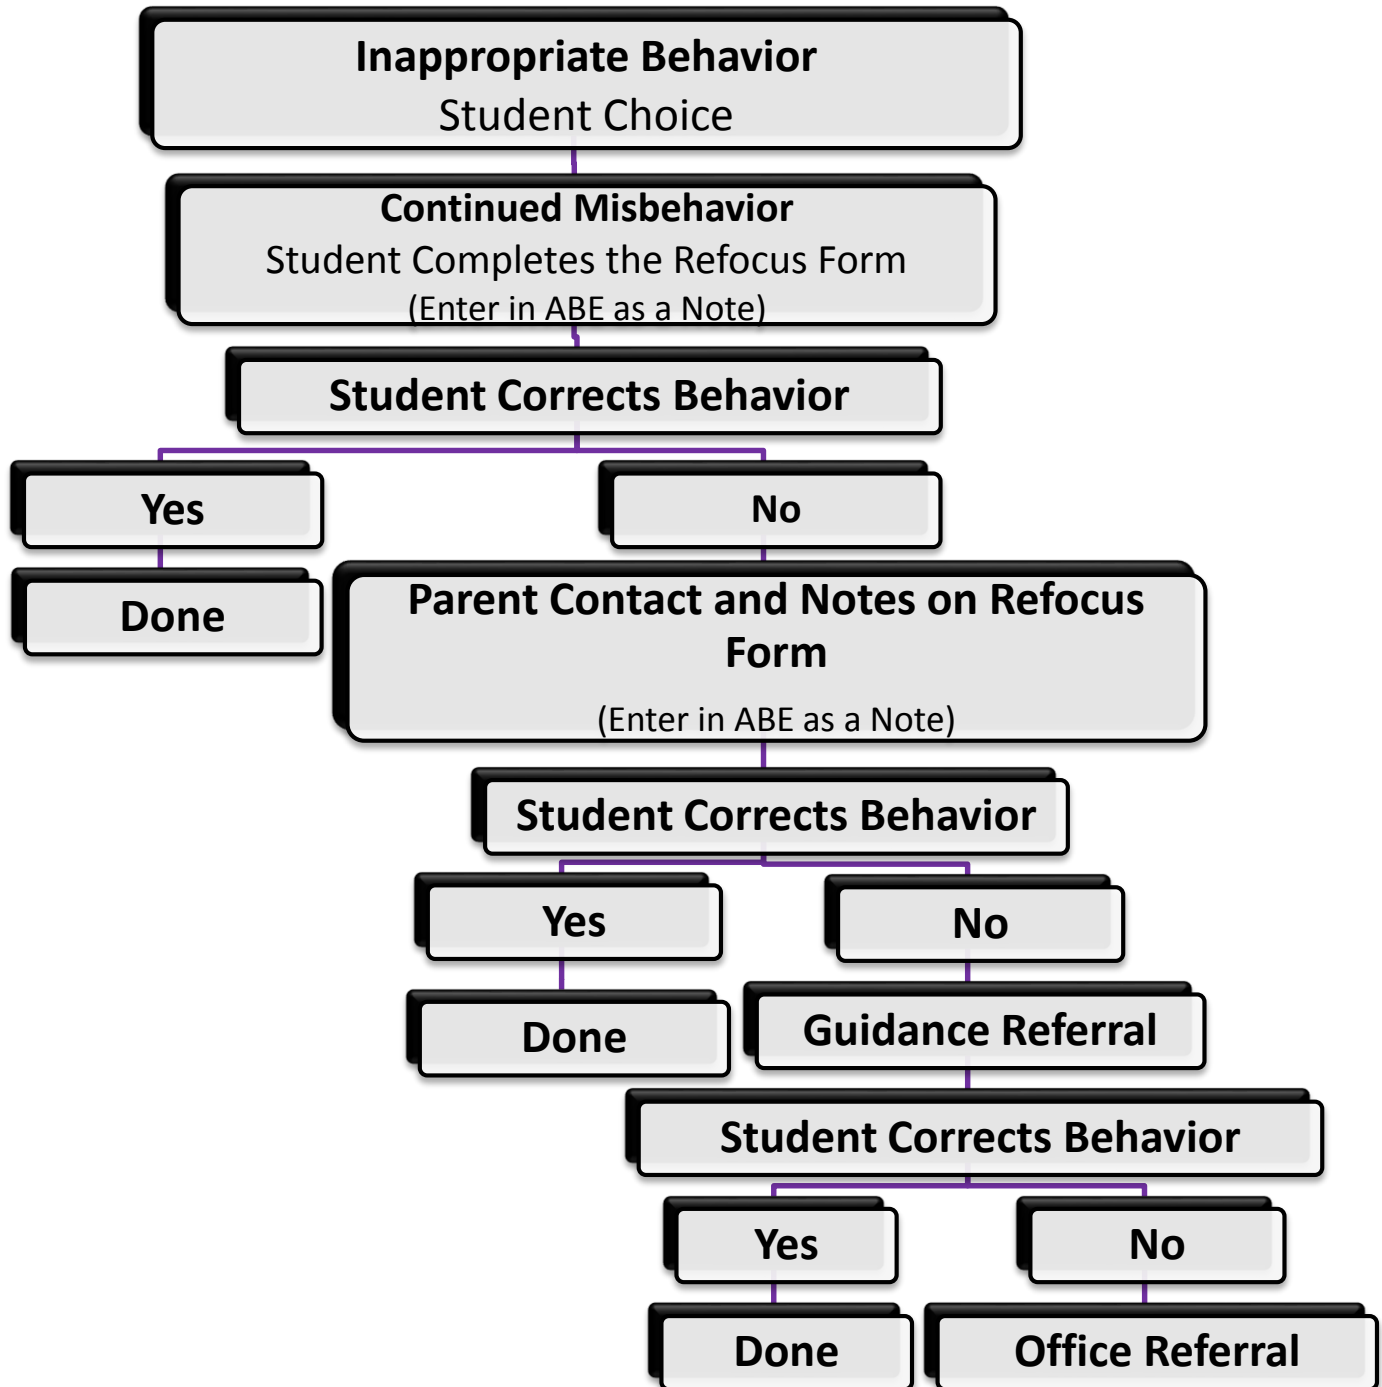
Inappropriate Behavior
Student Choice

Continued Misbehavior
Student Completes the Refocus Form
(Enter in ABE as a Note)

Student Corrects Behavior

Yes

No

Done

Parent Contact and Notes on Refocus Form

(Enter in ABE as a Note)

Student Corrects Behavior

Yes

No

Done

Guidance Referral

Student Corrects Behavior

Yes

No

Done

Office Referral